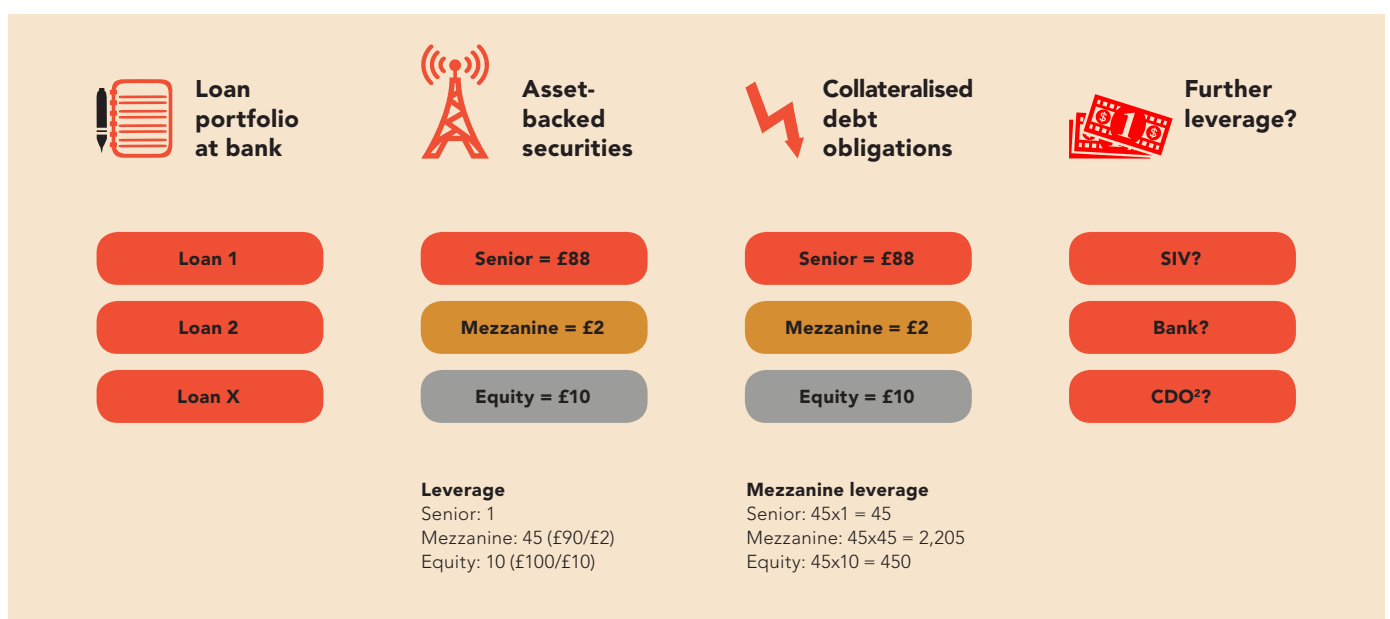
Loan portfolio at bank

Asset-backed securities

Collateralised debt obligations

Further leverage?

Loan 1

Loan 2

Loan X

Senior = £88

Mezzanine = £2

Equity = £10

Senior = £88

Mezzanine = £2

Equity = £10

SIV?

Bank?

CDO$^2$?

Leverage
Senior: 1
Mezzanine: 45 (£90/£2)
Equity: 10 (£100/£10)

Mezzanine leverage
Senior: 45x1 = 45
Mezzanine: 45x45 = 2,205
Equity: 45x10 = 450